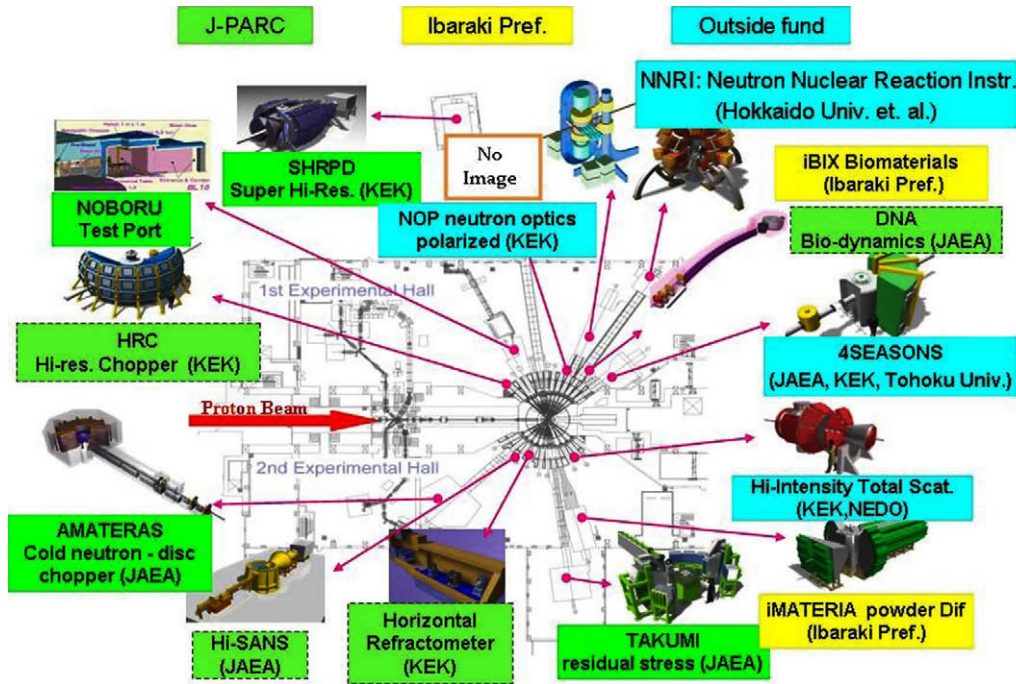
J-PARC

Ibaraki Pref.

Outside fund

NNRI: Neutron Nuclear Reaction Instr. (Hokkaido Univ. et. al.)

No Image

SHRPD Super Hi-Res. (KEK)

iBIX Biomaterials (Ibaraki Pref.)

NOBORU Test Port

NOP neutron optics polarized (KEK)

DNA Bio-dynamics (JAEA)

1st Experimental Hall

HRC Hi-res. Chopper (KEK)

4SEASONS (JAEA, KEK, Tohoku Univ.)

Proton Beam

2nd Experimental Hall

Hi-Intensity Total Scat. (KEK,NEDO)

AMATERAS Cold neutron - disc chopper (JAEA)

Hi-SANS (JAEA)

Horizontal Refractometer (KEK)

TAKUMI residual stress (JAEA)

iMATERIA powder Dif (Ibaraki Pref.)